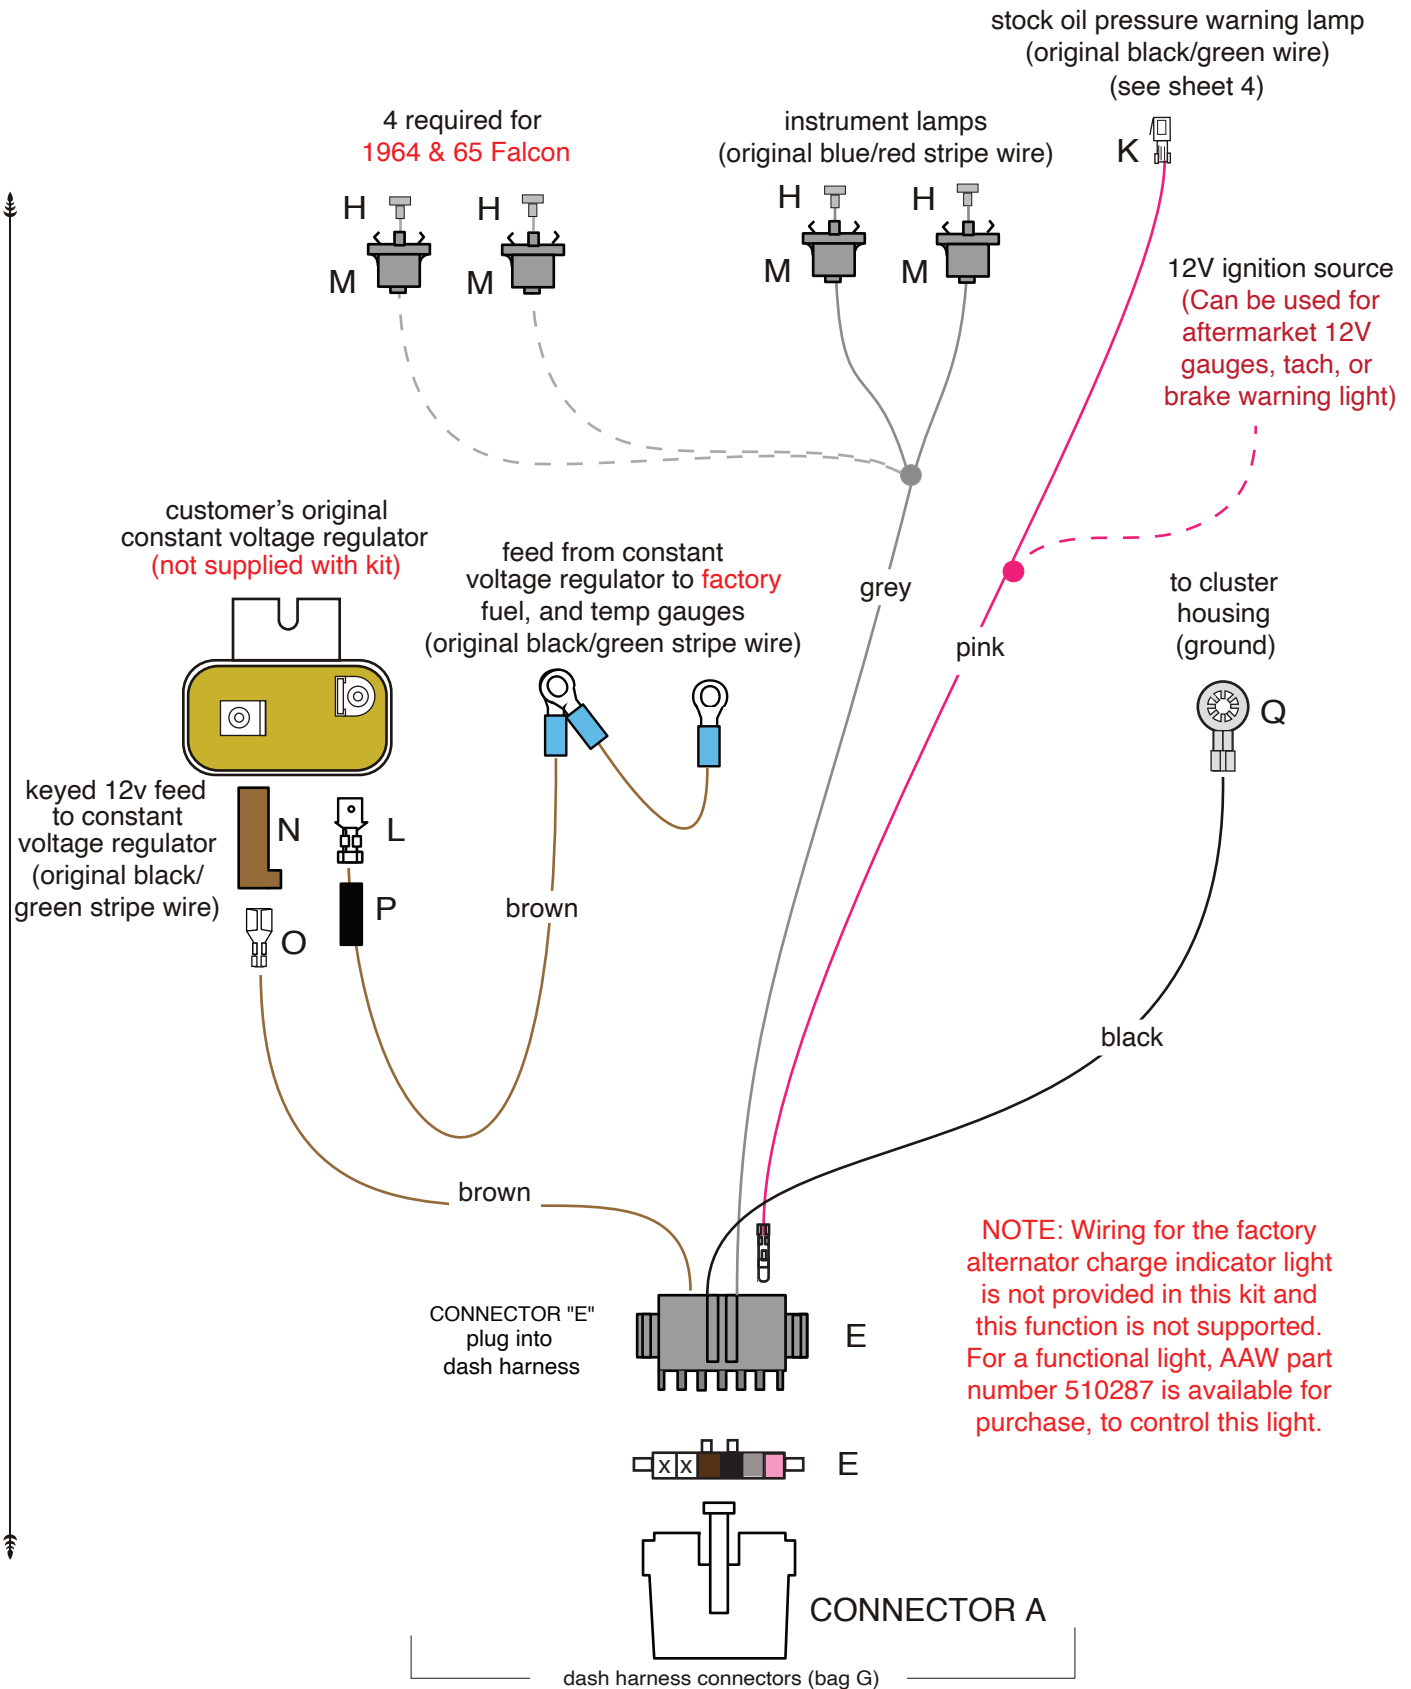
stock oil pressure warning lamp
(original black/green wire)
(see sheet 4)

K

4 required for
1964 & 65 Falcon

H H
M M

instrument lamps
(original blue/red stripe wire)

H H
M M

12V ignition source
(Can be used for aftermarket 12V gauges, tach, or brake warning light)

customer's original
constant voltage regulator
(not supplied with kit)

feed from constant
voltage regulator to factory
fuel, and temp gauges
(original black/green stripe wire)

grey

pink

to cluster
housing
(ground)

Q

keyed 12v feed
to constant
voltage regulator
(original black/
green stripe wire)

N

L

P

O

brown

black

brown

NOTE: Wiring for the factory alternator charge indicator light is not provided in this kit and this function is not supported. For a functional light, AAW part number 510287 is available for purchase, to control this light.

CONNECTOR "E"
plug into
dash harness

E

x x

E

CONNECTOR A

dash harness connectors (bag G)